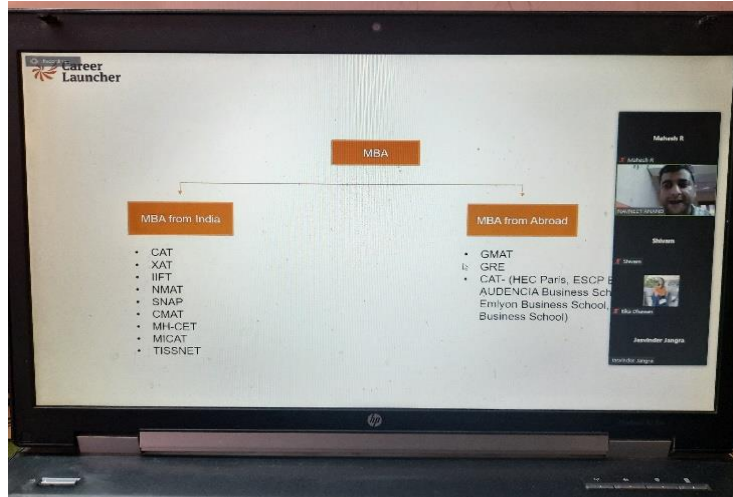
Career Launcher

MBA

MBA from India

- CAT
- XAT
- IIFT
- NMAT
- SNAP
- CMAT
- MH-CET
- MICAT
- TISSNET

MBA from Abroad

- GMAT
- GRE
- CAT- (HEC Paris, ESCP B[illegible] AUDENCIA Business Sch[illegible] Emlyon Business School, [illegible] Business School)

Mahesh R

Mahesh R

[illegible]

Shivam

Shivam

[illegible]

Jasvinder Jangra

Jasvinder Jangra